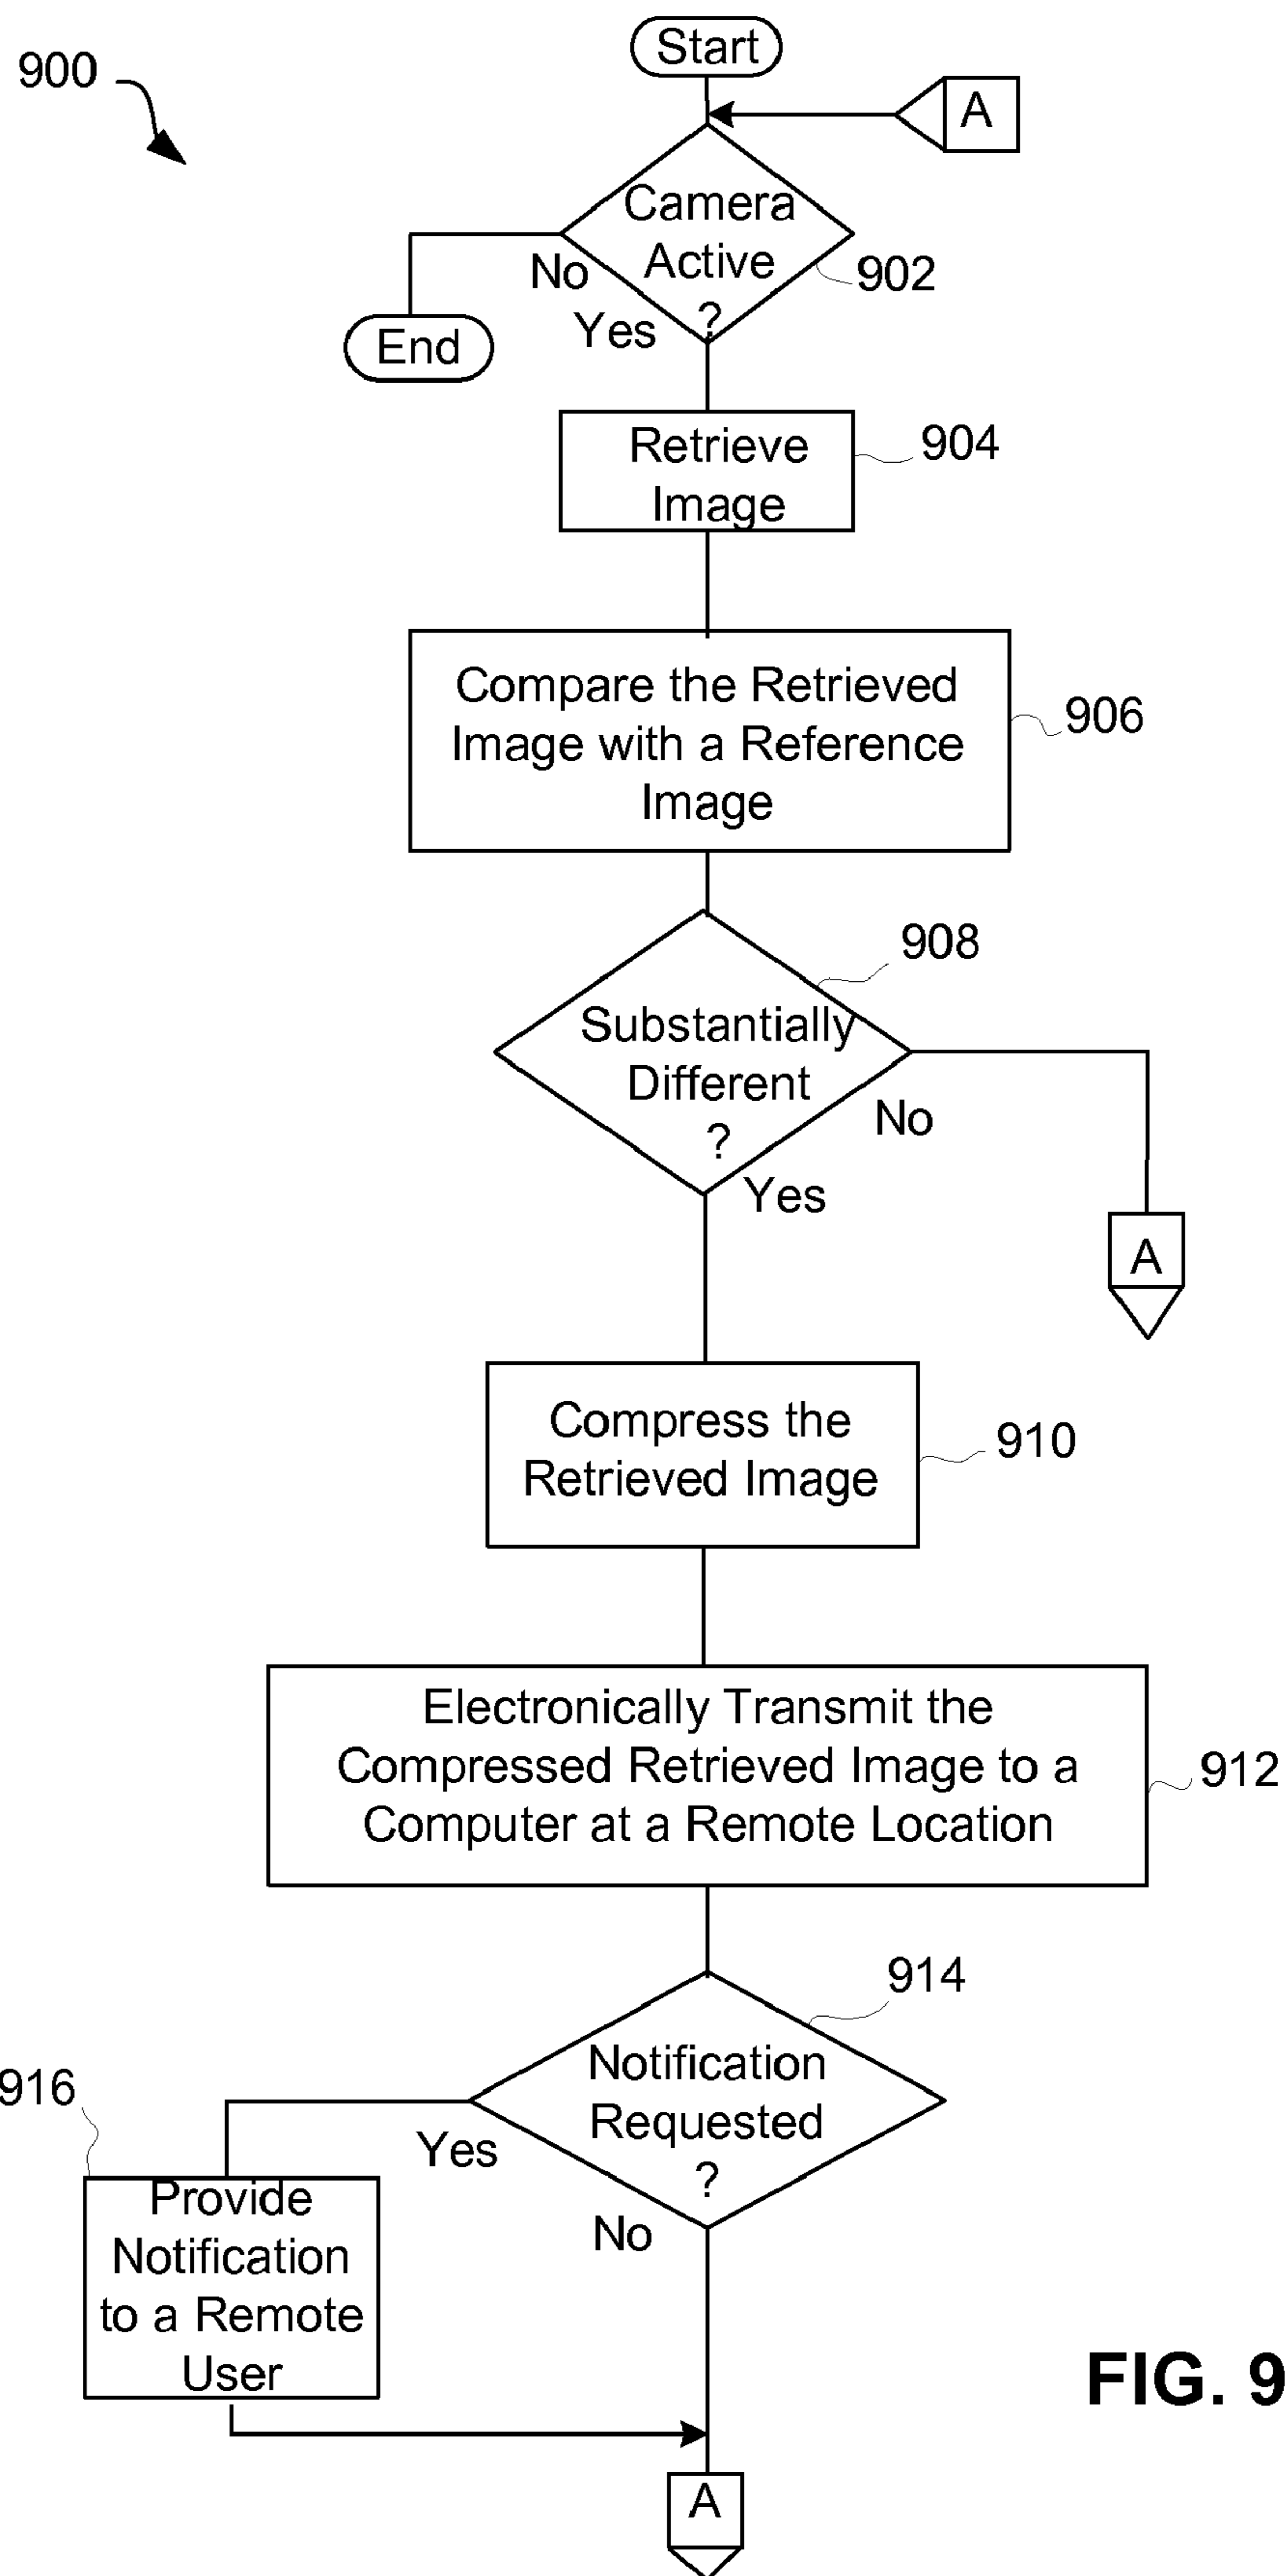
900

Start

A

Camera Active ?

902

No

Yes

End

Retrieve Image

904

Compare the Retrieved Image with a Reference Image

906

908

Substantially Different ?

No

Yes

A

Compress the Retrieved Image

910

Electronically Transmit the Compressed Retrieved Image to a Computer at a Remote Location

912

914

916

Notification Requested ?

Yes

No

Provide Notification to a Remote User

FIG. 9

A